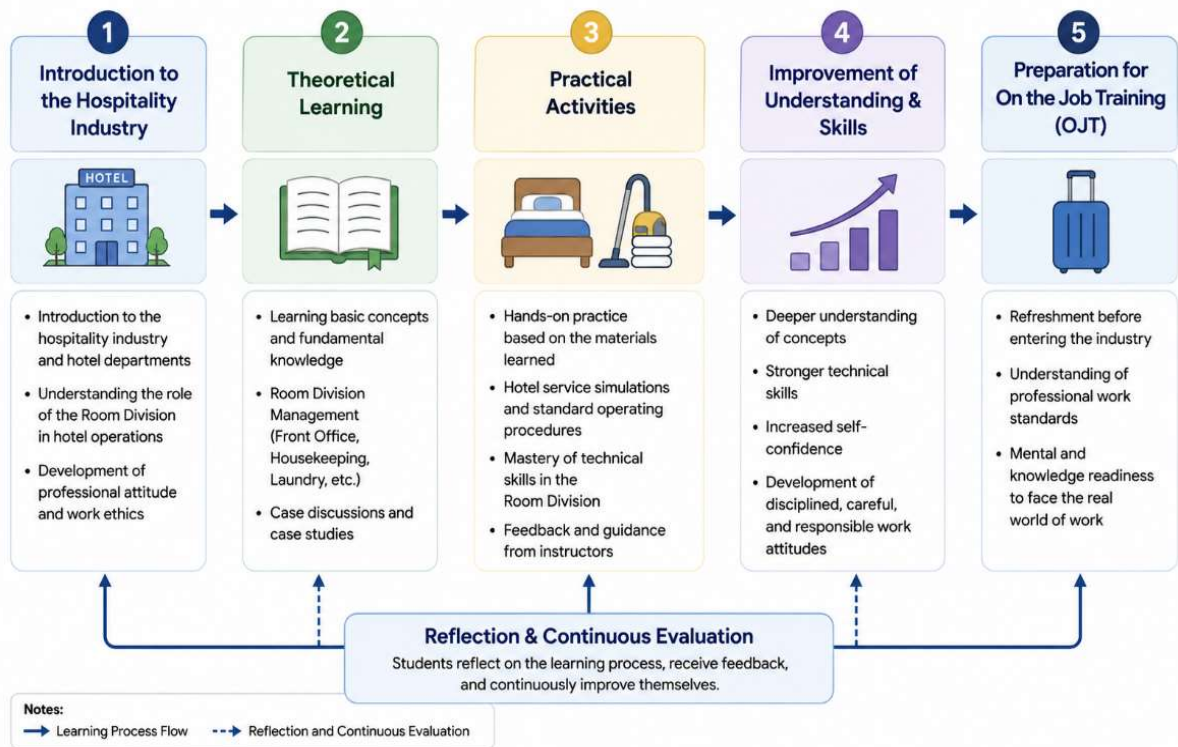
1
Introduction to the Hospitality Industry

HOTEL

• Introduction to the hospitality industry and hotel departments
• Understanding the role of the Room Division in hotel operations
• Development of professional attitude and work ethics

2
Theoretical Learning

• Learning basic concepts and fundamental knowledge
• Room Division Management (Front Office, Housekeeping, Laundry, etc.)
• Case discussions and case studies

3
Practical Activities

• Hands-on practice based on the materials learned
• Hotel service simulations and standard operating procedures
• Mastery of technical skills in the Room Division
• Feedback and guidance from instructors

4
Improvement of Understanding & Skills

• Deeper understanding of concepts
• Stronger technical skills
• Increased self-confidence
• Development of disciplined, careful, and responsible work attitudes

5
Preparation for On the Job Training (OJT)

• Refreshment before entering the industry
• Understanding of professional work standards
• Mental and knowledge readiness to face the real world of work

Reflection & Continuous Evaluation
Students reflect on the learning process, receive feedback, and continuously improve themselves.

Notes:
Learning Process Flow
Reflection and Continuous Evaluation